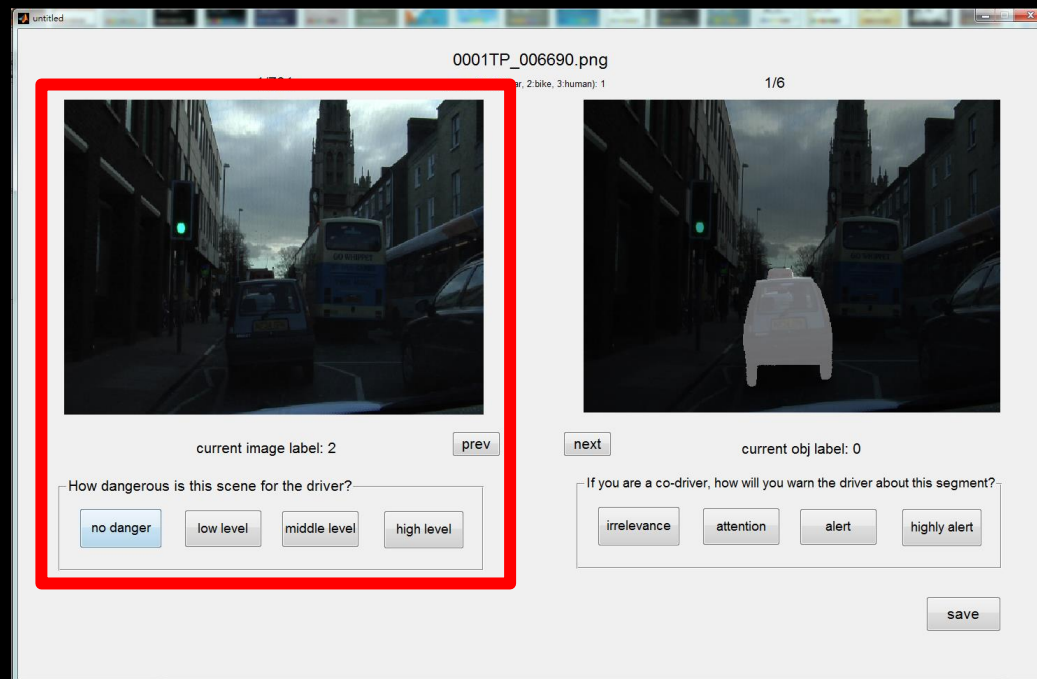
untitled

0001TP_006690.png

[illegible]r, 2:bike, 3:human): 1

1/6

current image label: 2

prev

How dangerous is this scene for the driver?

no danger

low level

middle level

high level

next

current obj label: 0

If you are a co-driver, how will you warn the driver about this segment?

irrelevance

attention

alert

highly alert

save